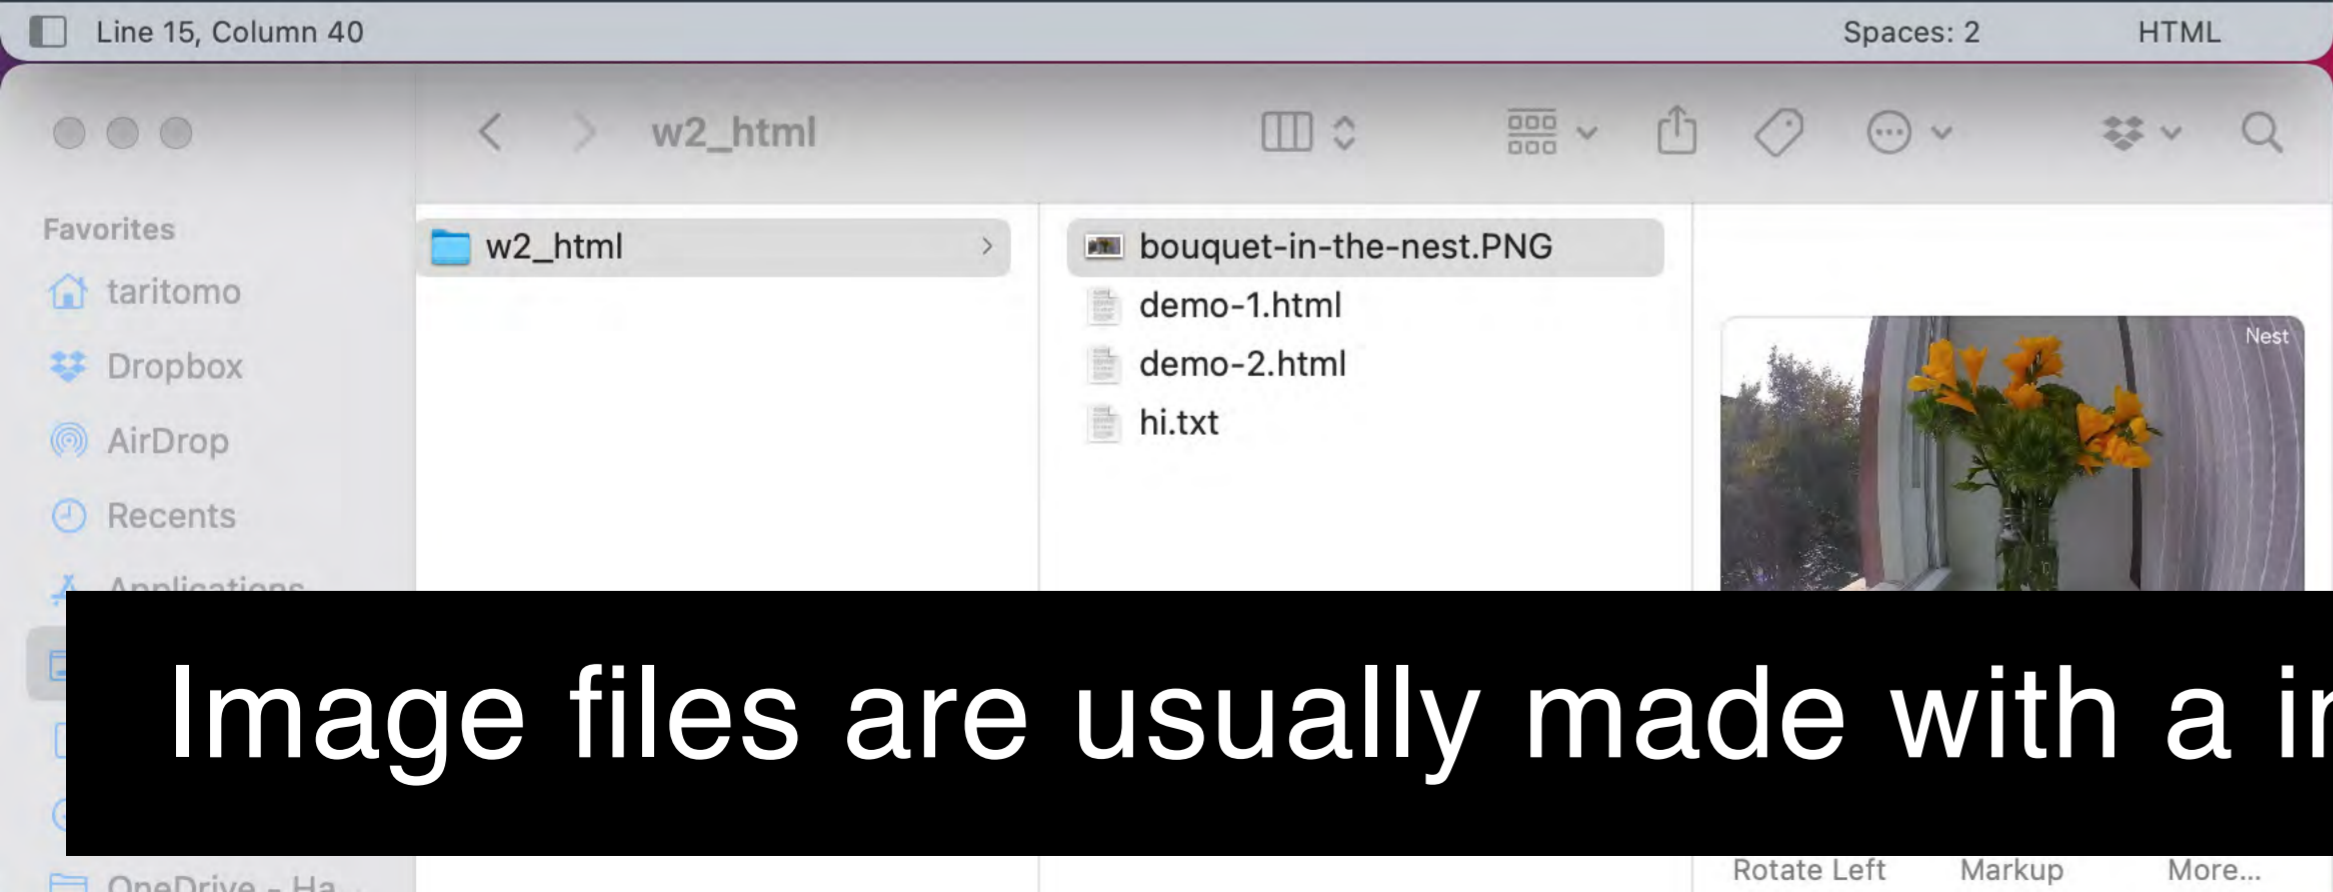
Line 15, Column 40

Spaces: 2

HTML

w2_html

Favorites

taritomo

Dropbox

AirDrop

Recents

Applications

OneDrive - Ha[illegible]

w2_html

bouquet-in-the-nest.PNG

demo-1.html

demo-2.html

hi.txt

Nest

Image files are usually made with a i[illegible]

Rotate Left

Markup

More...